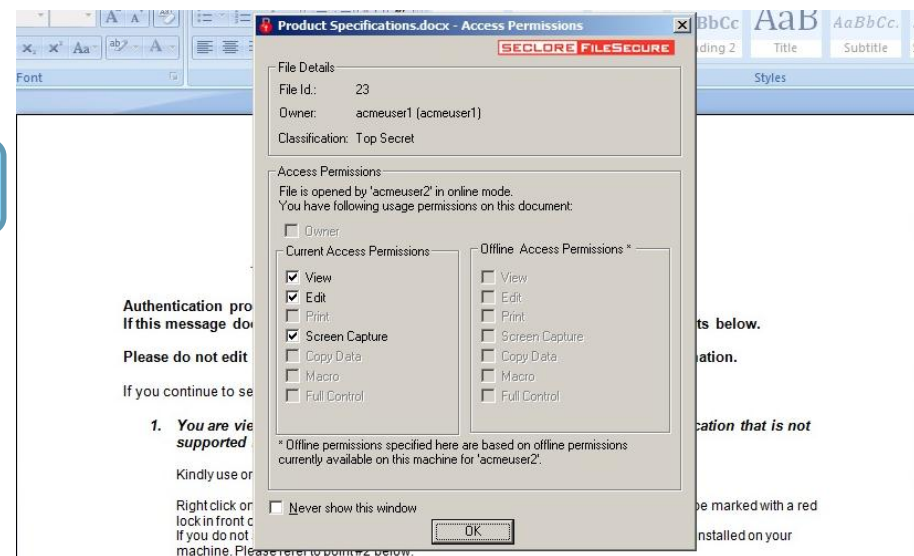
Font

BbCc AaB AaBbCc.
ding 2 Title Subtitle
Styles

Product Specifications.docx - Access Permissions
SECLORE FILESECURE

File Details
File Id.: 23
Owner: acmeuser1 (acmeuser1)
Classification: Top Secret

Access Permissions
File is opened by 'acmeuser2' in online mode.
You have following usage permissions on this document:

Owner

Current Access Permissions
View
Edit
Print
Screen Capture
Copy Data
Macro
Full Control

Offline Access Permissions *
View
Edit
Print
Screen Capture
Copy Data
Macro
Full Control

* Offline permissions specified here are based on offline permissions currently available on this machine for 'acmeuser2'.

Never show this window

OK

Authentication pro
If this message do ts below.

Please do not edit ation.

If you continue to se

1. You are vie cation that is not supported

Kindly use or

Right click or be marked with a red lock in front c
If you do not installed on your machine. Please refer to point#2 below.